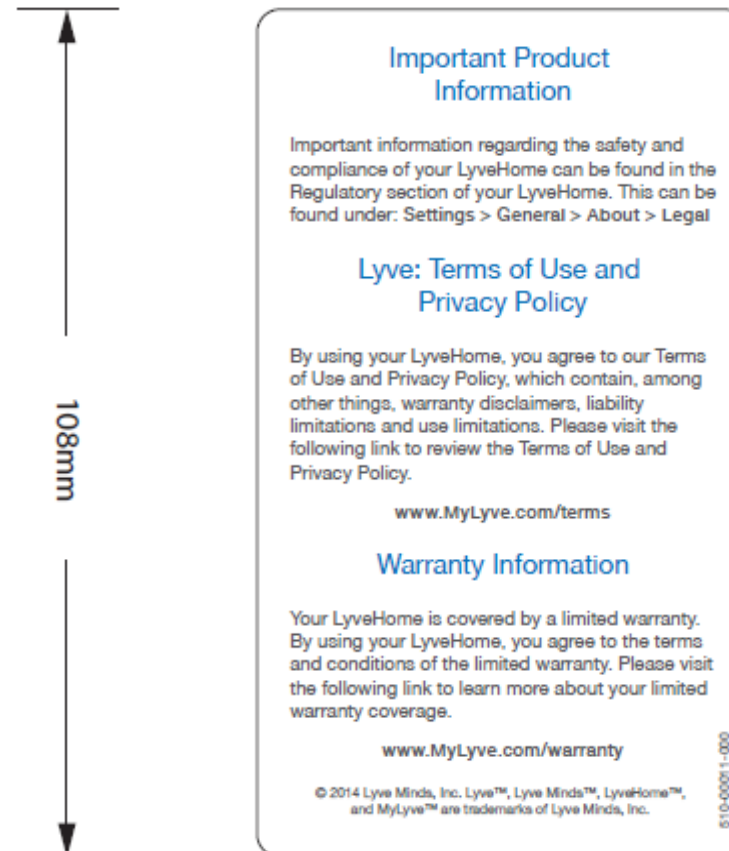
108mm

Important Product Information

Important information regarding the safety and compliance of your LyveHome can be found in the Regulatory section of your LyveHome. This can be found under: Settings > General > About > Legal

Lyve: Terms of Use and Privacy Policy

By using your LyveHome, you agree to our Terms of Use and Privacy Policy, which contain, among other things, warranty disclaimers, liability limitations and use limitations. Please visit the following link to review the Terms of Use and Privacy Policy.

www.MyLyve.com/terms

Warranty Information

Your LyveHome is covered by a limited warranty. By using your LyveHome, you agree to the terms and conditions of the limited warranty. Please visit the following link to learn more about your limited warranty coverage.

www.MyLyve.com/warranty

© 2014 Lyve Minds, Inc. Lyve™, Lyve Minds™, LyveHome™, and MyLyve™ are trademarks of Lyve Minds, Inc.

510-00051-000